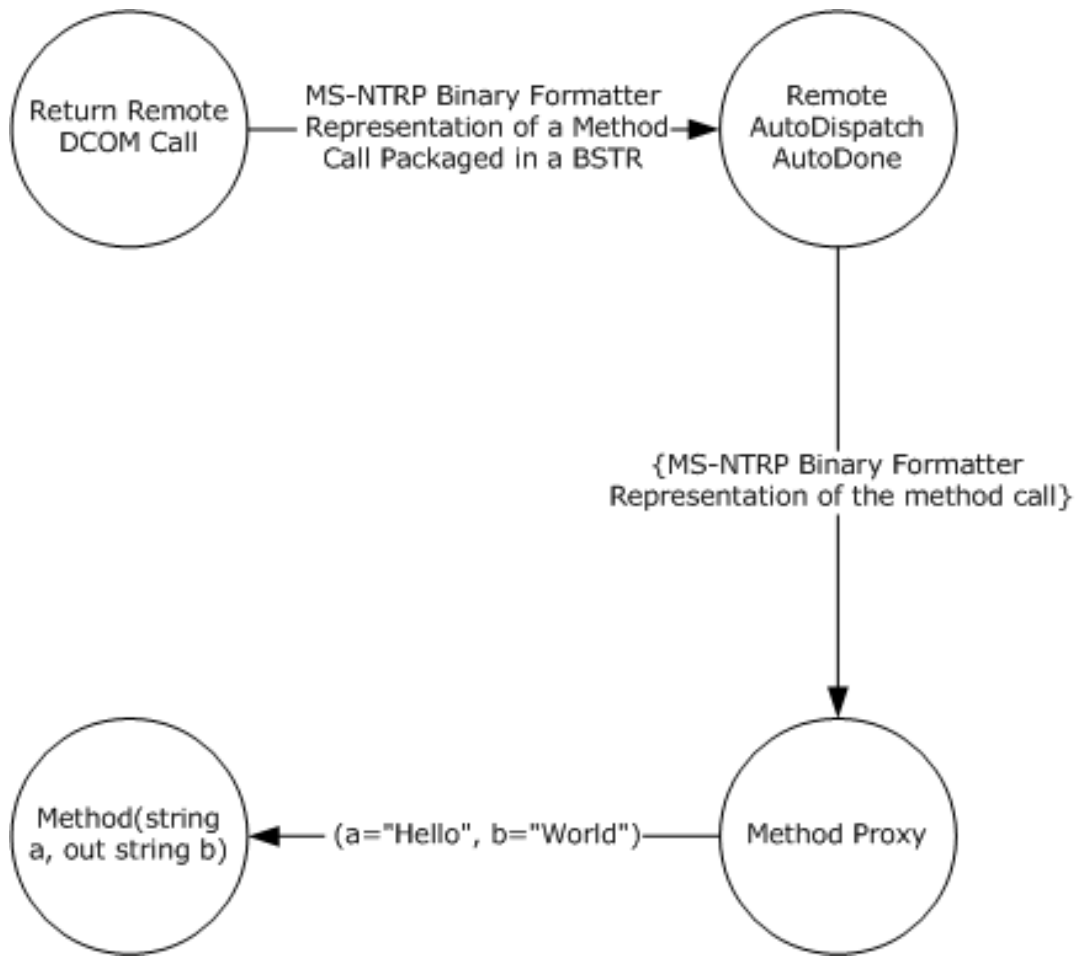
Return Remote DCOM Call

MS-NTRP Binary Formatter Representation of a Method Call Packaged in a BSTR

Remote AutoDispatch AutoDone

{MS-NTRP Binary Formatter Representation of the method call}

Method Proxy

(a="Hello", b="World")

Method(string a, out string b)